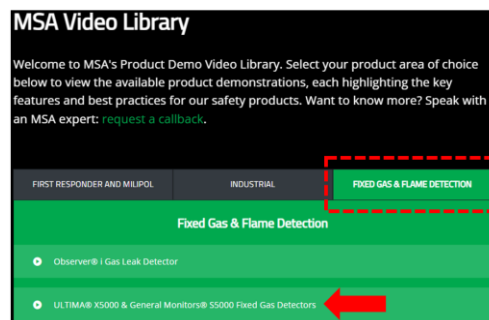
MSA Video Library

Welcome to MSA's Product Demo Video Library. Select your product area of choice below to view the available product demonstrations, each highlighting the key features and best practices for our safety products. Want to know more? Speak with an MSA expert: request a callback.

FIRST RESPONDER AND MILIPOL

INDUSTRIAL

FIXED GAS & FLAME DETECTION

Fixed Gas & Flame Detection

Observer® i Gas Leak Detector

ULTIMA® X5000 & General Monitors® S5000 Fixed Gas Detectors